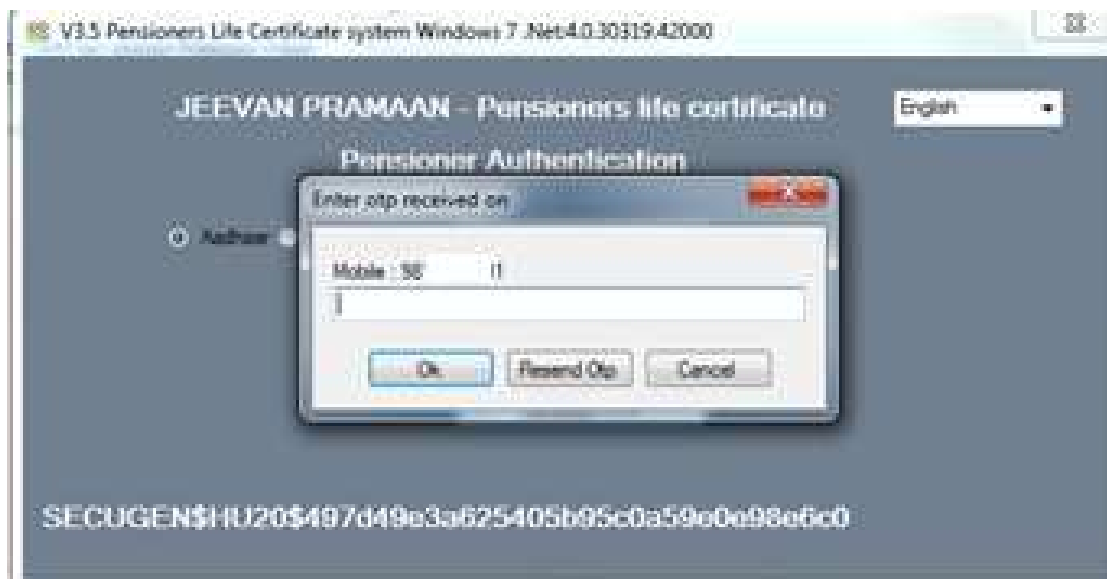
V3.5 Pensioners Life Certificate system Windows 7 .Net4.0.30319.42000

JEEVAN PRAMAAN - Pensioners life certificate

English

Pensioner Authentication

Aadhaar

Enter otp received on

Mobile : 58 11

Ok

Resend Otp

Cancel

SECUGEN$HU20$497d49e3a625405b95c0a59e0e98e6c0